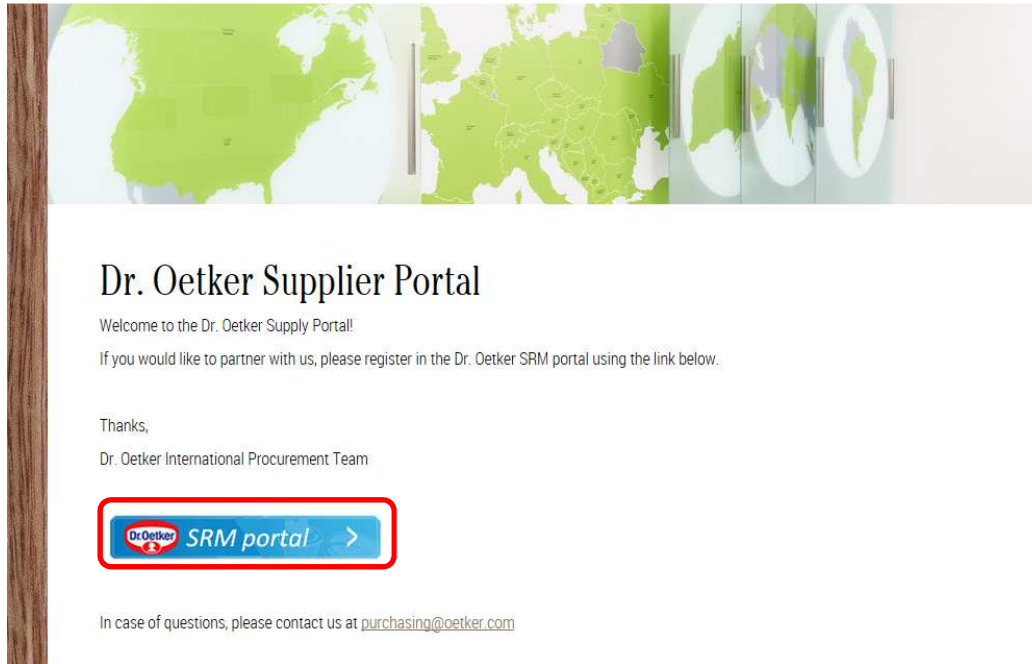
Dr. Oetker Supplier Portal

Welcome to the Dr. Oetker Supply Portal!

If you would like to partner with us, please register in the Dr. Oetker SRM portal using the link below.

Thanks,

Dr. Oetker International Procurement Team

Dr.Oetker SRM portal >

In case of questions, please contact us at purchasing@oetker.com